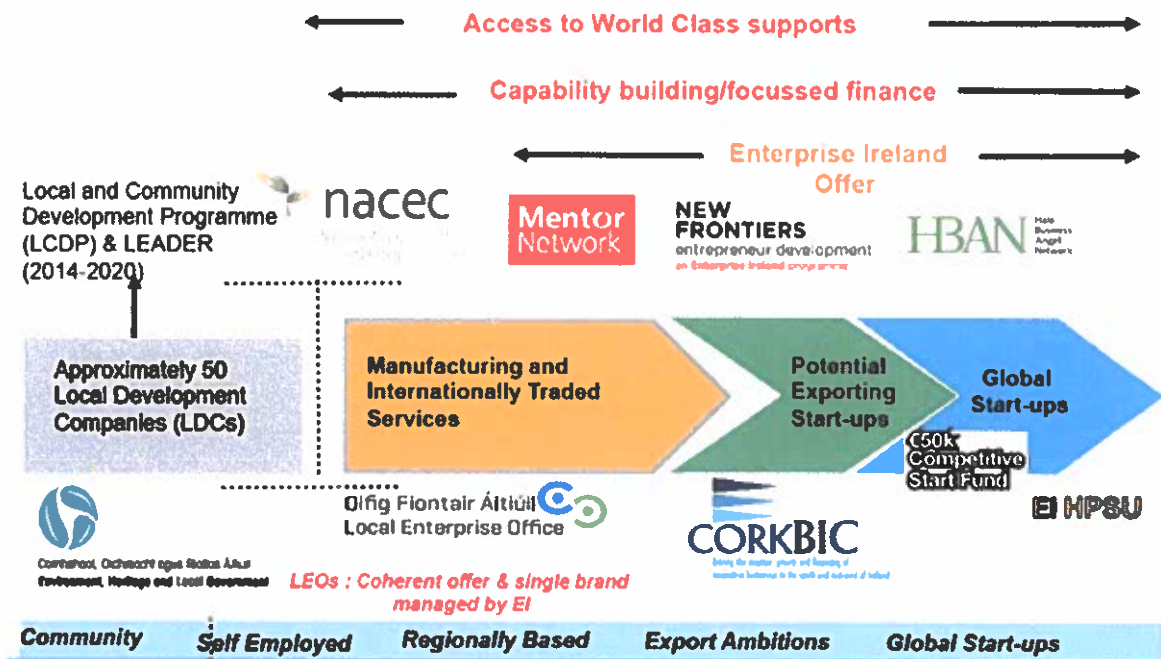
Access to World Class supports

Capability building/focussed finance

Enterprise Ireland Offer

Local and Community Development Programme (LCDP) & LEADER (2014-2020)

nacec

Mentor Network

NEW FRONTIERS
entrepreneur development
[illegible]

HBAN
Halo Business Angel Network

Approximately 50 Local Development Companies (LDCs)

Manufacturing and Internationally Traded Services

Potential Exporting Start-ups

Global Start-ups

€50k Competitive Start Fund

Oifig Fiontair Áitiúil
Local Enterprise Office

CORKBIC
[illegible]

EI HPSU

Comhshaol, Oidhreacht agus Rialtas Áitiúil
Environment, Heritage and Local Government

LEOs : Coherent offer & single brand managed by EI

Community | Self Employed | Regionally Based | Export Ambitions | Global Start-ups